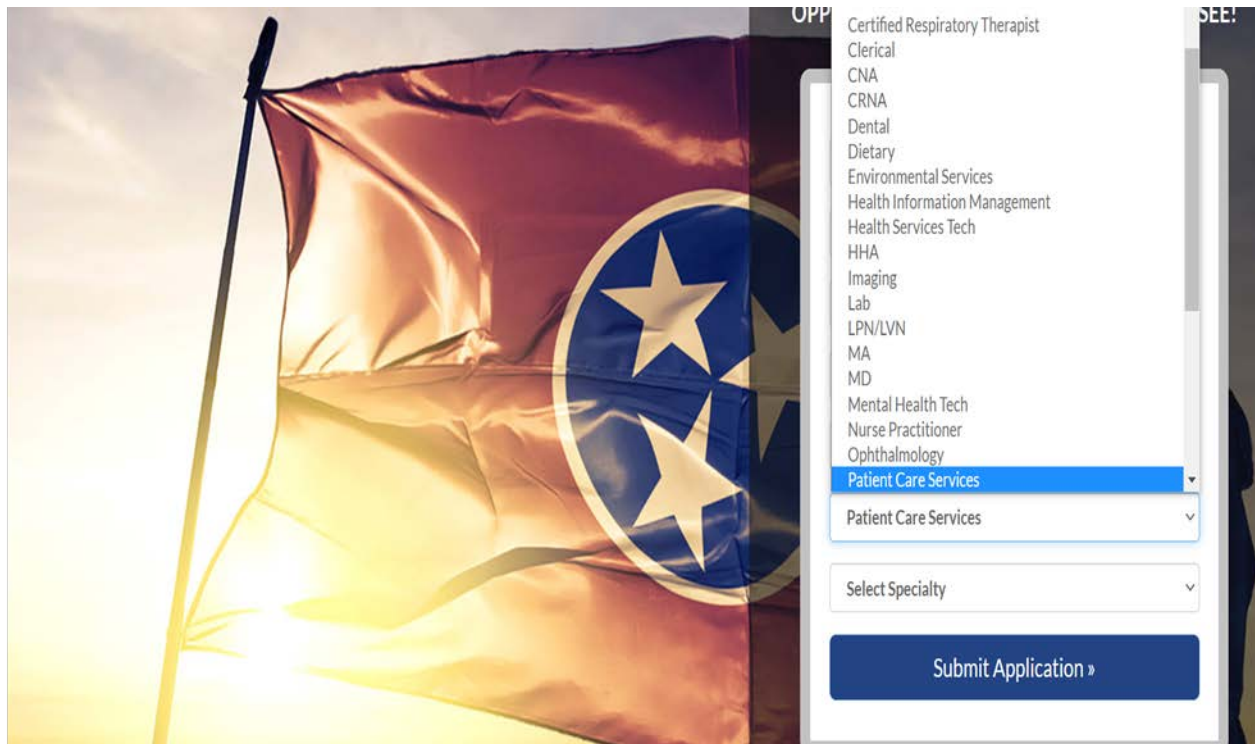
OPP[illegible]SEE!

Certified Respiratory Therapist
Clerical
CNA
CRNA
Dental
Dietary
Environmental Services
Health Information Management
Health Services Tech
HHA
Imaging
Lab
LPN/LVN
MA
MD
Mental Health Tech
Nurse Practitioner
Ophthalmology
Patient Care Services

Patient Care Services

Select Specialty

Submit Application »